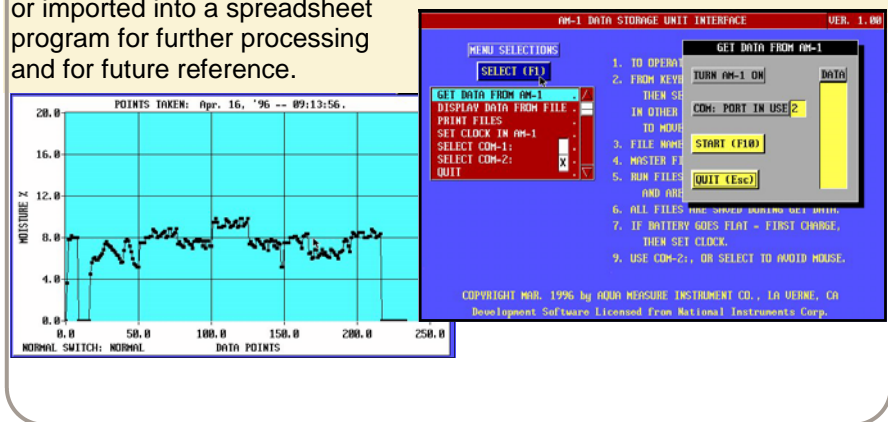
or imported into a spreadsheet program for further processing and for future reference.

POINTS TAKEN: Apr. 16, '96 -- 09:13:56.

20.0
16.0
12.0
8.0
4.0
0.0

MOISTURE %

0.0 50.0 100.0 150.0 200.0 250.0

NORMAL SWITCH: NORMAL DATA POINTS

AM-1 DATA STORAGE UNIT INTERFACE VER. 1.00

MENU SELECTIONS

SELECT (F1)

GET DATA FROM AM-1
DISPLAY DATA FROM FILE
PRINT FILES
SET CLOCK IN AM-1
SELECT COM-1:
SELECT COM-2: X
QUIT

1. TO OPERAT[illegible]
2. FROM KEYB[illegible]
THEN SE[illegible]
IN OTHER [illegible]
TO MOVE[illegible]
3. FILE NAME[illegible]
4. MASTER FI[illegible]
5. RUN FILES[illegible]
AND ARE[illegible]
6. ALL FILES ARE SAVED DURING GET DATA.
7. IF BATTERY GOES FLAT - FIRST CHARGE, THEN SET CLOCK.
9. USE COM-2:, OR SELECT TO AVOID MOUSE.

GET DATA FROM AM-1

TURN AM-1 ON

DATA

COM: PORT IN USE 2

START (F10)

QUIT (Esc)

COPYRIGHT MAR. 1996 by AQUA MEASURE INSTRUMENT CO., LA VERNE, CA
Development Software Licensed from National Instruments Corp.